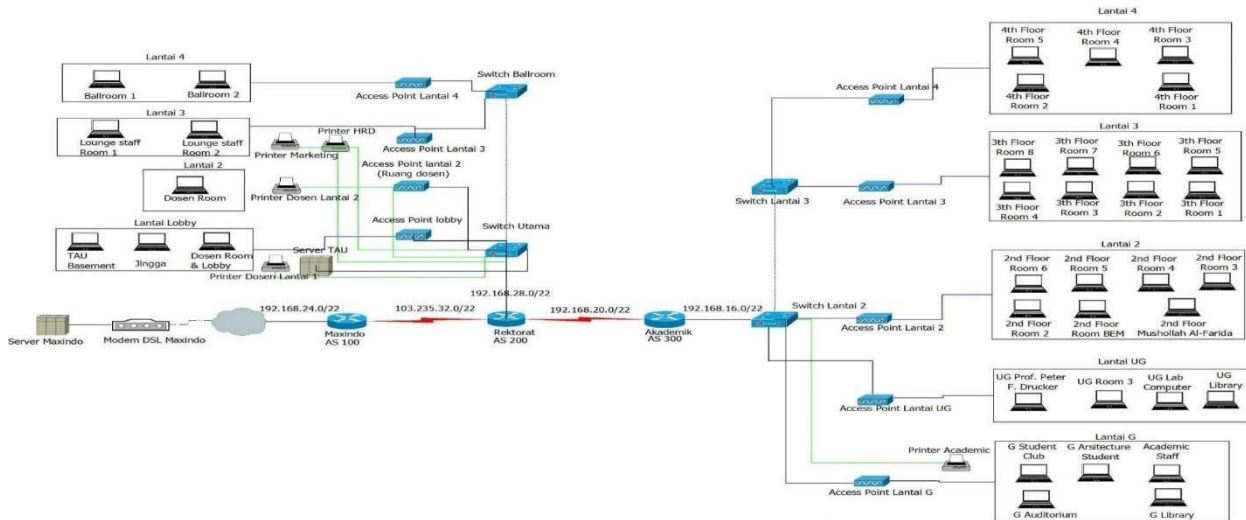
Lantai 4
Ballroom 1
Ballroom 2
Access Point Lantai 4
Switch Ballroom
Lantai 3
Lounge staff Room 1
Lounge staff Room 2
Printer HRD
Printer Marketing
Access Point Lantai 3
Lantai 2
Dosen Room
Printer Dosen Lantai 2
Access Point lantai 2 (Ruang dosen)
Access Point lobby
Lantai Lobby
TAU Basement
Jingga
Dosen Room & Lobby
Server TAU
Switch Utama
Printer Dosen Lantai 1
192.168.28.0/22
192.168.24.0/22
103.235.32.0/22
192.168.20.0/22
192.168.16.0/22
Server Maxindo
Modem DSL Maxindo
Maxindo AS 100
Rektorat AS 200
Akademik AS 300
Lantai 4
4th Floor Room 5
4th Floor Room 4
4th Floor Room 3
4th Floor Room 2
4th Floor Room 1
Access Point Lantai 4
Lantai 3
3th Floor Room 8
3th Floor Room 7
3th Floor Room 6
3th Floor Room 5
3th Floor Room 4
3th Floor Room 3
3th Floor Room 2
3th Floor Room 1
Switch Lantai 3
Access Point Lantai 3
Lantai 2
2nd Floor Room 6
2nd Floor Room 5
2nd Floor Room 4
2nd Floor Room 3
2nd Floor Room 2
2nd Floor Room BEM
2nd Floor Mushollah Al-Farida
Switch Lantai 2
Access Point Lantai 2
Lantai UG
UG Prof. Peter F. Drucker
UG Room 3
UG Lab Computer
UG Library
Access Point Lantai UG
Lantai G
Printer Academic
G Student Club
G Arsitecture Student
Academic Staff
G Auditorium
G Library
Access Point Lantai G